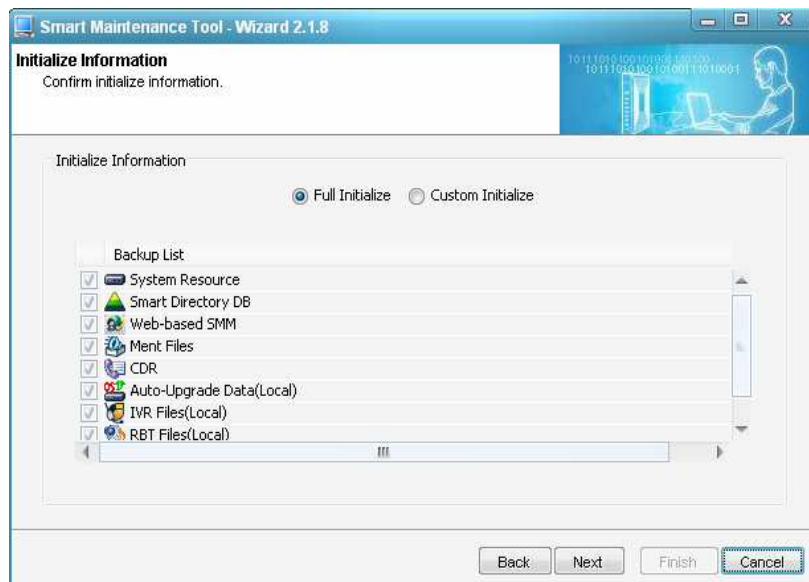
Smart Maintenance Tool - Wizard 2.1.8

Initialize Information
Confirm initialize information.

Initialize Information

Full Initialize Custom Initialize

| Backup List |
|---|
| System Resource |
| Smart Directory DB |
| Web-based SMM |
| Ment Files |
| CDR |
| Auto-Upgrade Data(Local) |
| IVR Files(Local) |
| RBT Files(Local) |

Back Next Finish Cancel